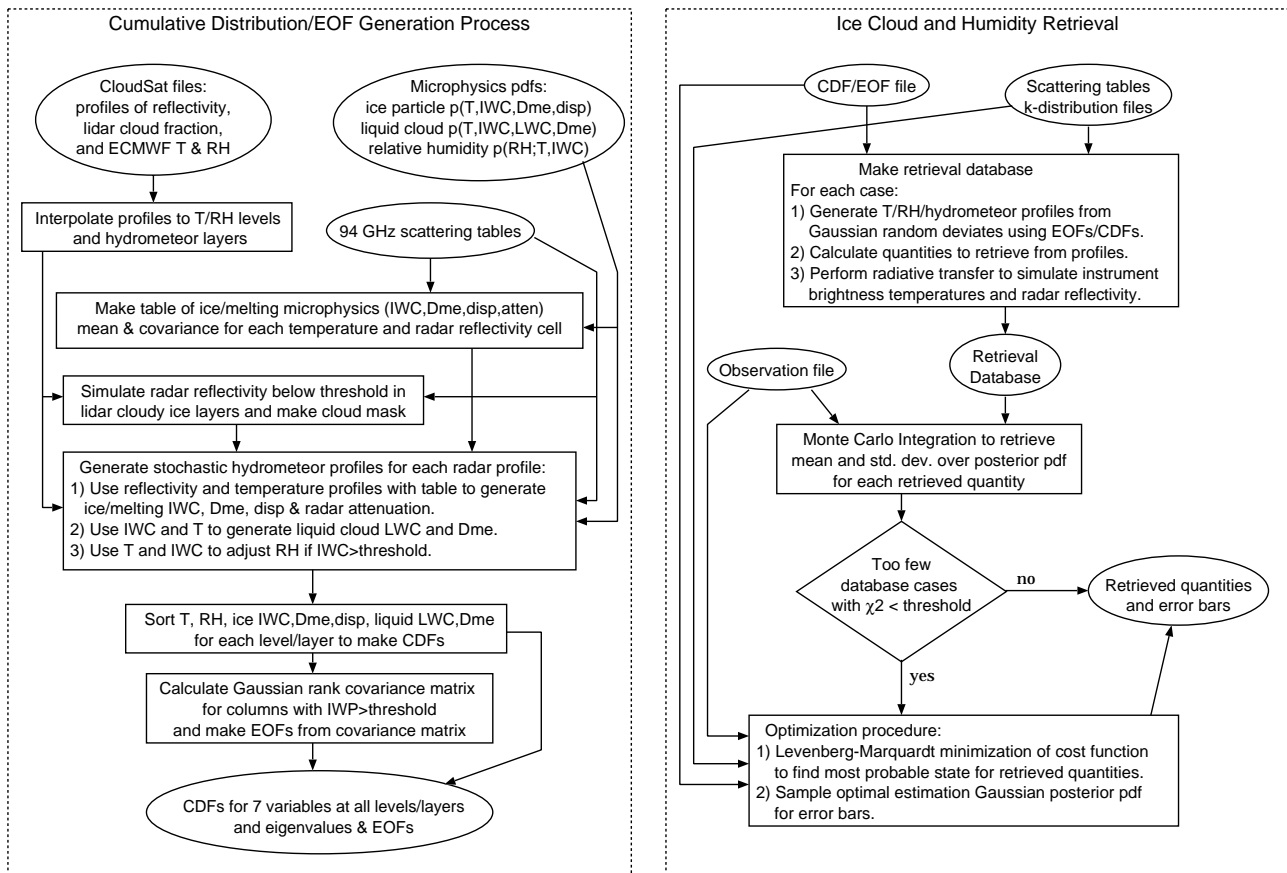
Cumulative Distribution/EOF Generation Process

CloudSat files: profiles of reflectivity, lidar cloud fraction, and ECMWF T & RH

Microphysics pdfs: ice particle p(T,IWC,Dme,disp) liquid cloud p(T,IWC,LWC,Dme) relative humidity p(RH;T,IWC)

Interpolate profiles to T/RH levels and hydrometeor layers

94 GHz scattering tables

Make table of ice/melting microphysics (IWC,Dme,disp,atten) mean & covariance for each temperature and radar reflectivity cell

Simulate radar reflectivity below threshold in lidar cloudy ice layers and make cloud mask

Generate stochastic hydrometeor profiles for each radar profile:
1) Use reflectivity and temperature profiles with table to generate ice/melting IWC, Dme, disp & radar attenuation.
2) Use IWC and T to generate liquid cloud LWC and Dme.
3) Use T and IWC to adjust RH if IWC>threshold.

Sort T, RH, ice IWC,Dme,disp, liquid LWC,Dme for each level/layer to make CDFs

Calculate Gaussian rank covariance matrix for columns with IWP>threshold and make EOFs from covariance matrix

CDFs for 7 variables at all levels/layers and eigenvalues & EOFs

Ice Cloud and Humidity Retrieval

CDF/EOF file

Scattering tables k-distribution files

Make retrieval database
For each case:
1) Generate T/RH/hydrometeor profiles from Gaussian random deviates using EOFs/CDFs.
2) Calculate quantities to retrieve from profiles.
3) Perform radiative transfer to simulate instrument brightness temperatures and radar reflectivity.

Observation file

Retrieval Database

Monte Carlo Integration to retrieve mean and std. dev. over posterior pdf for each retrieved quantity

Too few database cases with $\chi2$ < threshold

no

Retrieved quantities and error bars

yes

Optimization procedure:
1) Levenberg-Marquardt minimization of cost function to find most probable state for retrieved quantities.
2) Sample optimal estimation Gaussian posterior pdf for error bars.